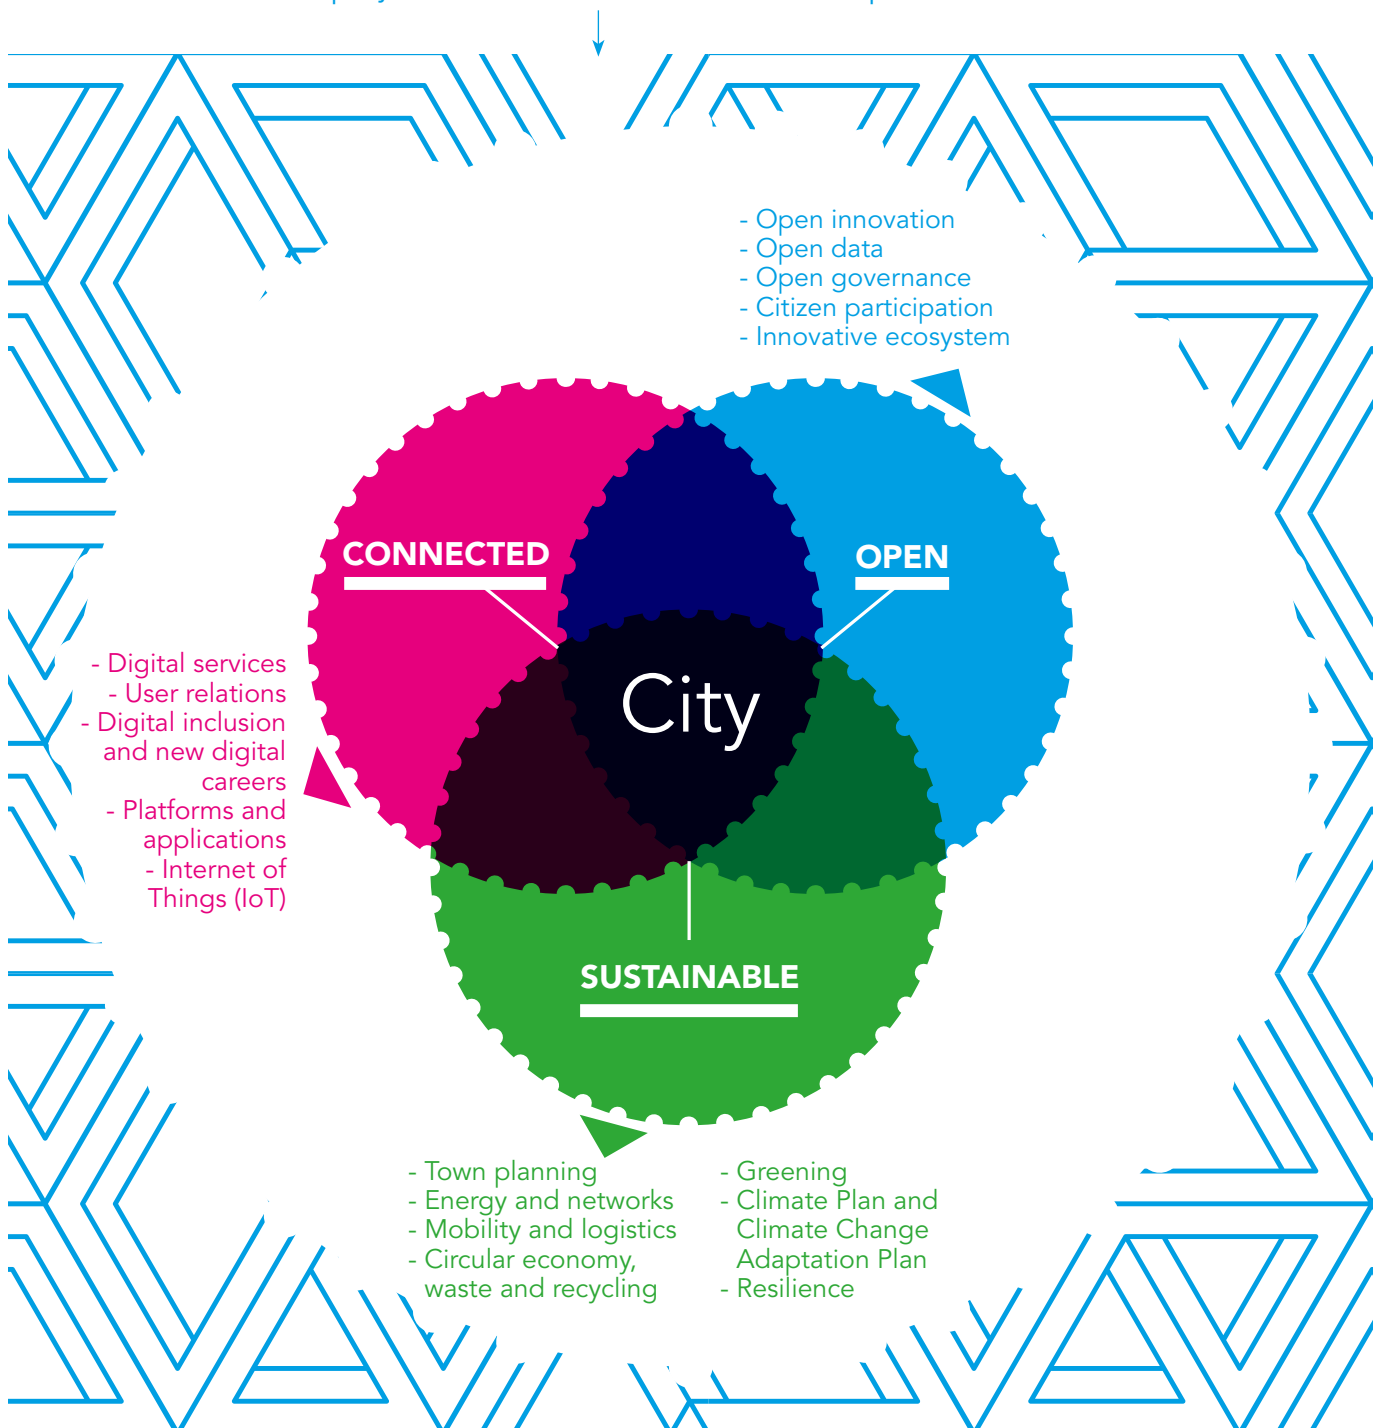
- Open innovation
- Open data
- Open governance
- Citizen participation
- Innovative ecosystem

CONNECTED

OPEN

City

- Digital services
- User relations
- Digital inclusion and new digital careers
- Platforms and applications
- Internet of Things (IoT)

SUSTAINABLE

- Town planning
- Energy and networks
- Mobility and logistics
- Circular economy, waste and recycling

- Greening
- Climate Plan and Climate Change Adaptation Plan
- Resilience